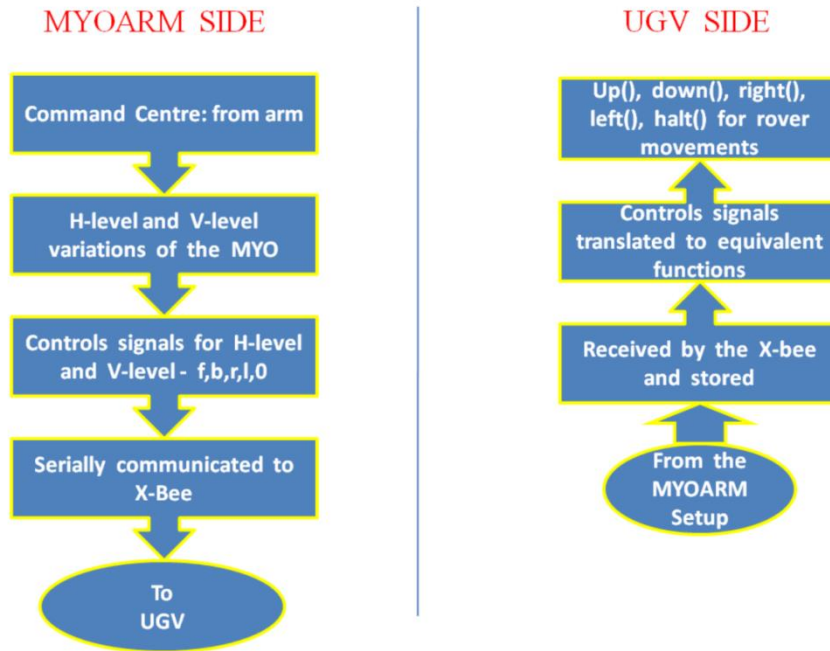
MYOARM SIDE

Command Centre: from arm

H-level and V-level variations of the MYO

Controls signals for H-level and V-level - f,b,r,l,0

Serially communicated to X-Bee

To UGV

UGV SIDE

Up(), down(), right(), left(), halt() for rover movements

Controls signals translated to equivalent functions

Received by the X-bee and stored

From the MYOARM Setup